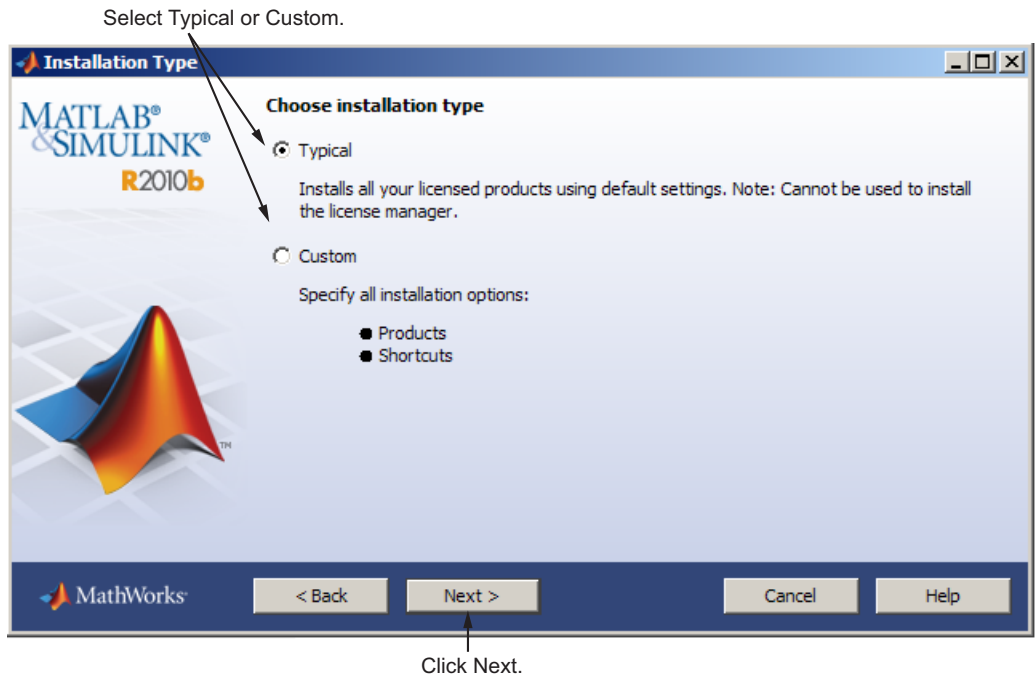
Select Typical or Custom.

Installation Type

MATLAB®
&SIMULINK®
R2010b

Choose installation type

Typical

Installs all your licensed products using default settings. Note: Cannot be used to install the license manager.

Custom

Specify all installation options:

Products
Shortcuts

™

MathWorks

< Back

Next >

Cancel

Help

Click Next.